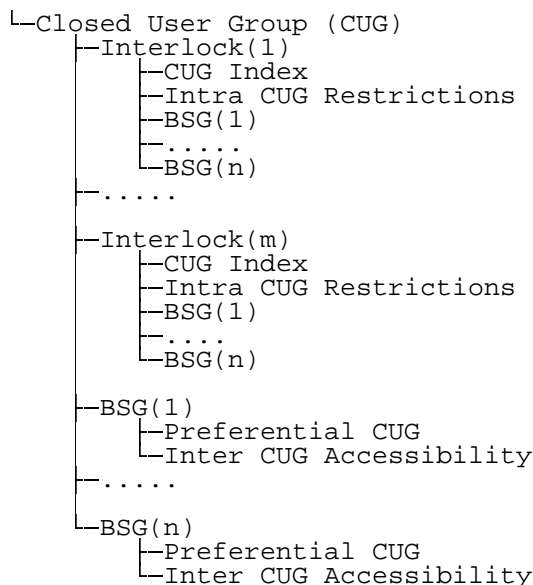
└─Closed User Group (CUG)
    ├─Interlock(1)
    │   ├─CUG Index
    │   ├─Intra CUG Restrictions
    │   ├─BSG(1)
    │   ├─.....
    │   └─BSG(n)
    ├─.....
    │
    ├─Interlock(m)
    │   ├─CUG Index
    │   ├─Intra CUG Restrictions
    │   ├─BSG(1)
    │   ├─....
    │   └─BSG(n)
    │
    ├─BSG(1)
    │   ├─Preferential CUG
    │   └─Inter CUG Accessibility
    ├─.....
    │
    └─BSG(n)
        ├─Preferential CUG
        └─Inter CUG Accessibility